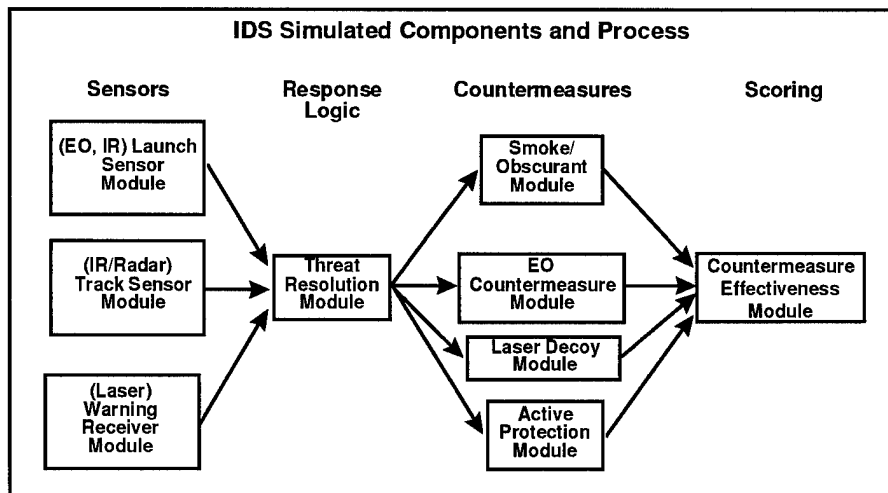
IDS Simulated Components and Process

Sensors

Response Logic

Countermeasures

Scoring

(EO, IR) Launch Sensor Module

(IR/Radar) Track Sensor Module

(Laser) Warning Receiver Module

Threat Resolution Module

Smoke/ Obscurant Module

EO Countermeasure Module

Laser Decoy Module

Active Protection Module

Countermeasure Effectiveness Module